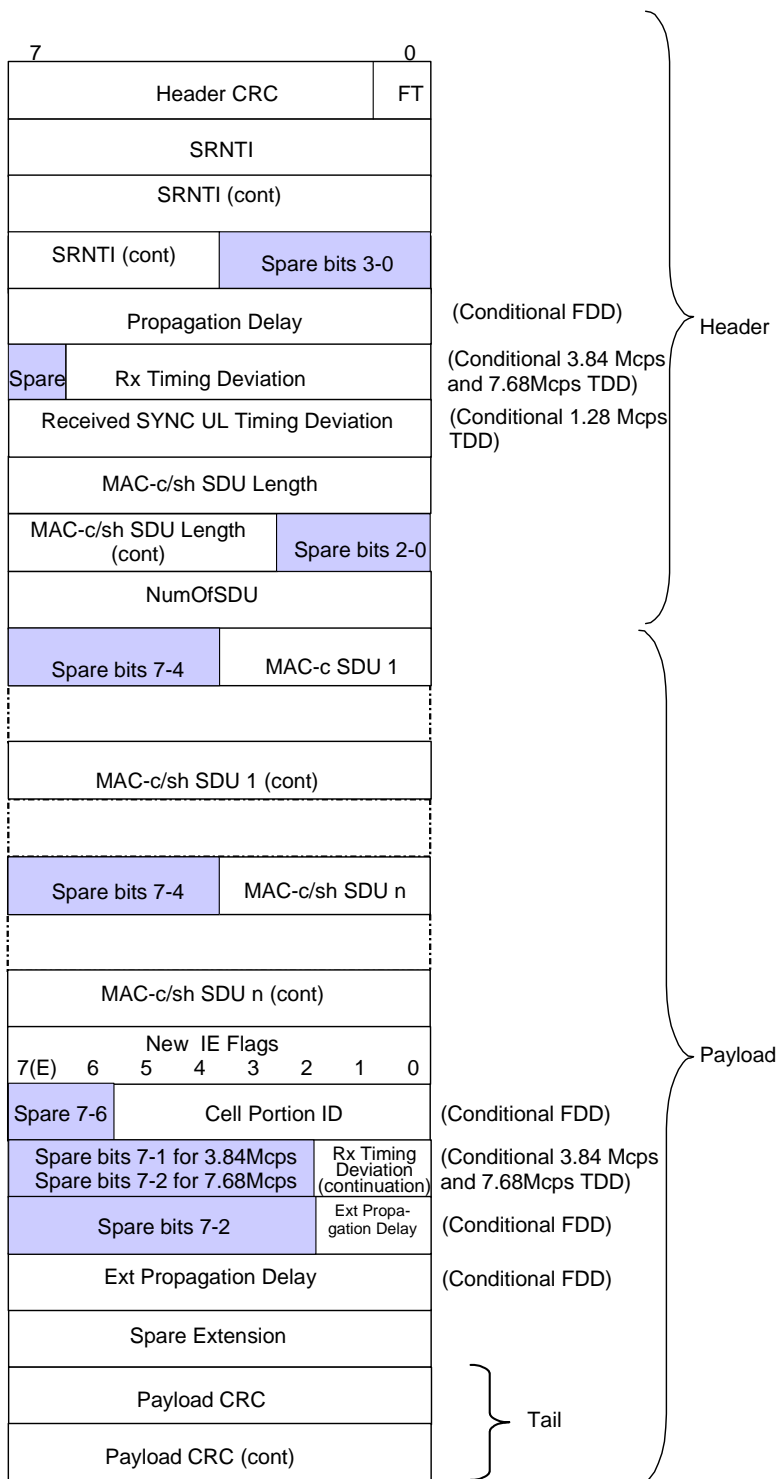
7

0

Header CRC

FT

SRNTI

SRNTI (cont)

SRNTI (cont)

Spare bits 3-0

Propagation Delay

(Conditional FDD)

Header

Spare

Rx Timing Deviation

(Conditional 3.84 Mcps and 7.68Mcps TDD)

Received SYNC UL Timing Deviation

(Conditional 1.28 Mcps TDD)

MAC-c/sh SDU Length

MAC-c/sh SDU Length (cont)

Spare bits 2-0

NumOfSDU

Spare bits 7-4

MAC-c SDU 1

MAC-c/sh SDU 1 (cont)

Spare bits 7-4

MAC-c/sh SDU n

MAC-c/sh SDU n (cont)

New IE Flags

7(E) 6 5 4 3 2 1 0

Payload

Spare 7-6

Cell Portion ID

(Conditional FDD)

Spare bits 7-1 for 3.84Mcps
Spare bits 7-2 for 7.68Mcps

Rx Timing Deviation (continuation)

(Conditional 3.84 Mcps and 7.68Mcps TDD)

Spare bits 7-2

Ext Propagation Delay

(Conditional FDD)

Ext Propagation Delay

(Conditional FDD)

Spare Extension

Payload CRC

Tail

Payload CRC (cont)